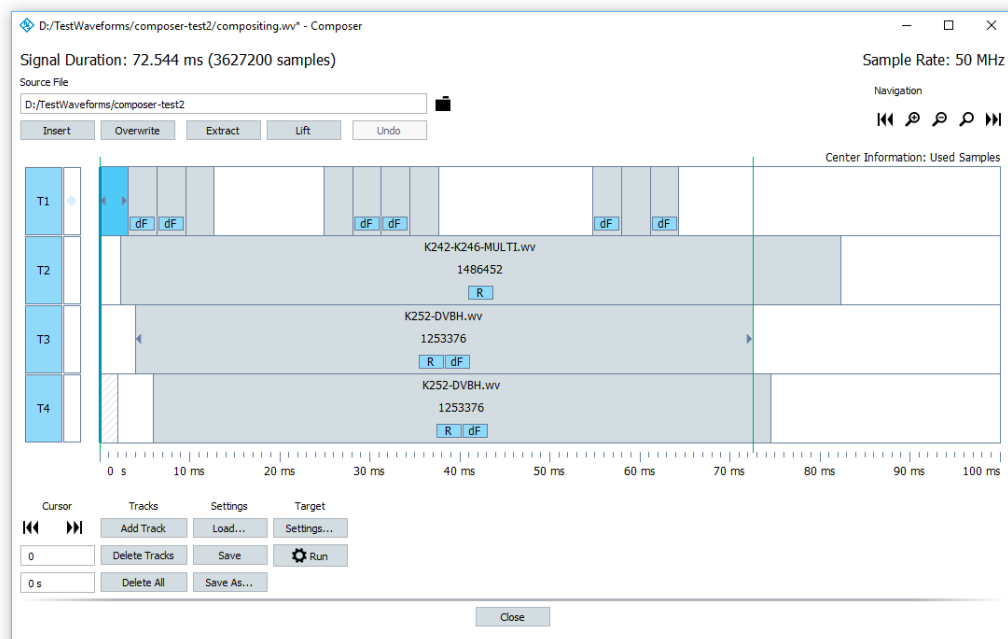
D:/TestWaveforms/composer-test2/compositing.wv* - Composer

Signal Duration: 72.544 ms (3627200 samples)

Sample Rate: 50 MHz

Source File

D:/TestWaveforms/composer-test2

Insert Overwrite Extract Lift Undo

Navigation

Center Information: Used Samples

T1

dF dF dF dF dF dF

T2

K242-K246-MULTI.wv

1486452

R

T3

K252-DVBH.wv

1253376

R dF

T4

K252-DVBH.wv

1253376

R dF

0 s 10 ms 20 ms 30 ms 40 ms 50 ms 60 ms 70 ms 80 ms 90 ms 100 ms

Cursor

Tracks

Settings

Target

Add Track

Load...

Settings...

0

Delete Tracks

Save

Run

0 s

Delete All

Save As...

Close